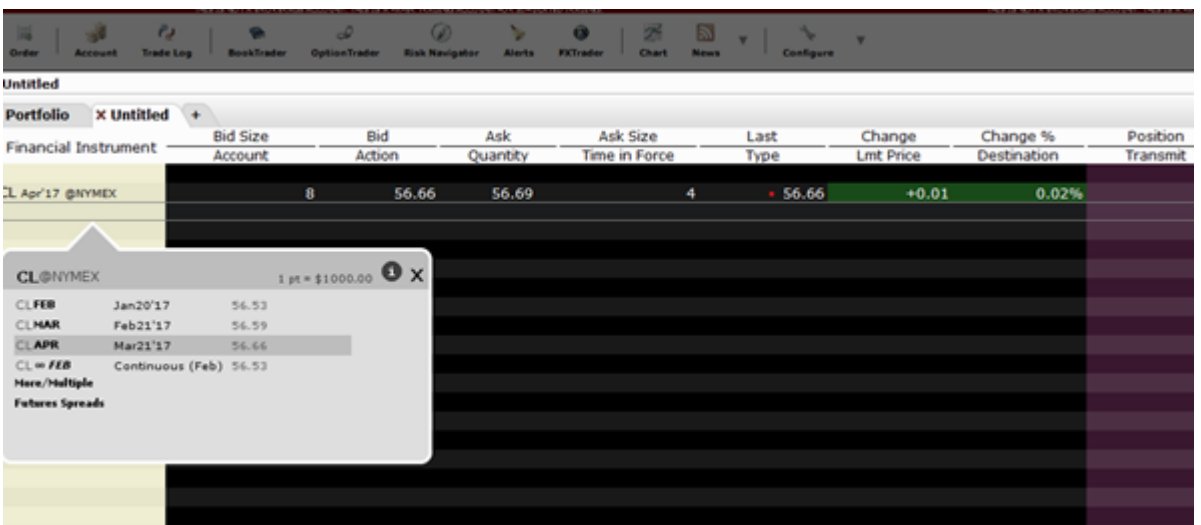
Order Account Trade Log BookTrader OptionTrader Risk Navigator Alerts FXTrader Chart News Configure

Untitled

Portfolio × Untitled +

| Financial Instrument | Bid Size / Account | Bid / Action | Ask / Quantity | Ask Size / Time in Force | Last / Type | Change / Lmt Price | Change % / Destination | Position / Transmit |
|---|---|---|---|---|---|---|---|---|
| CL Apr'17 @NYMEX | 8 | 56.66 | 56.69 | 4 | 56.66 | +0.01 | 0.02% | |

CL@NYMEX 1 pt = $1000.00

CLFEB Jan20'17 56.53
CLMAR Feb21'17 56.59
CLAPR Mar21'17 56.66
CL∞ FEB Continuous (Feb) 56.53
More/Multiple
Futures Spreads